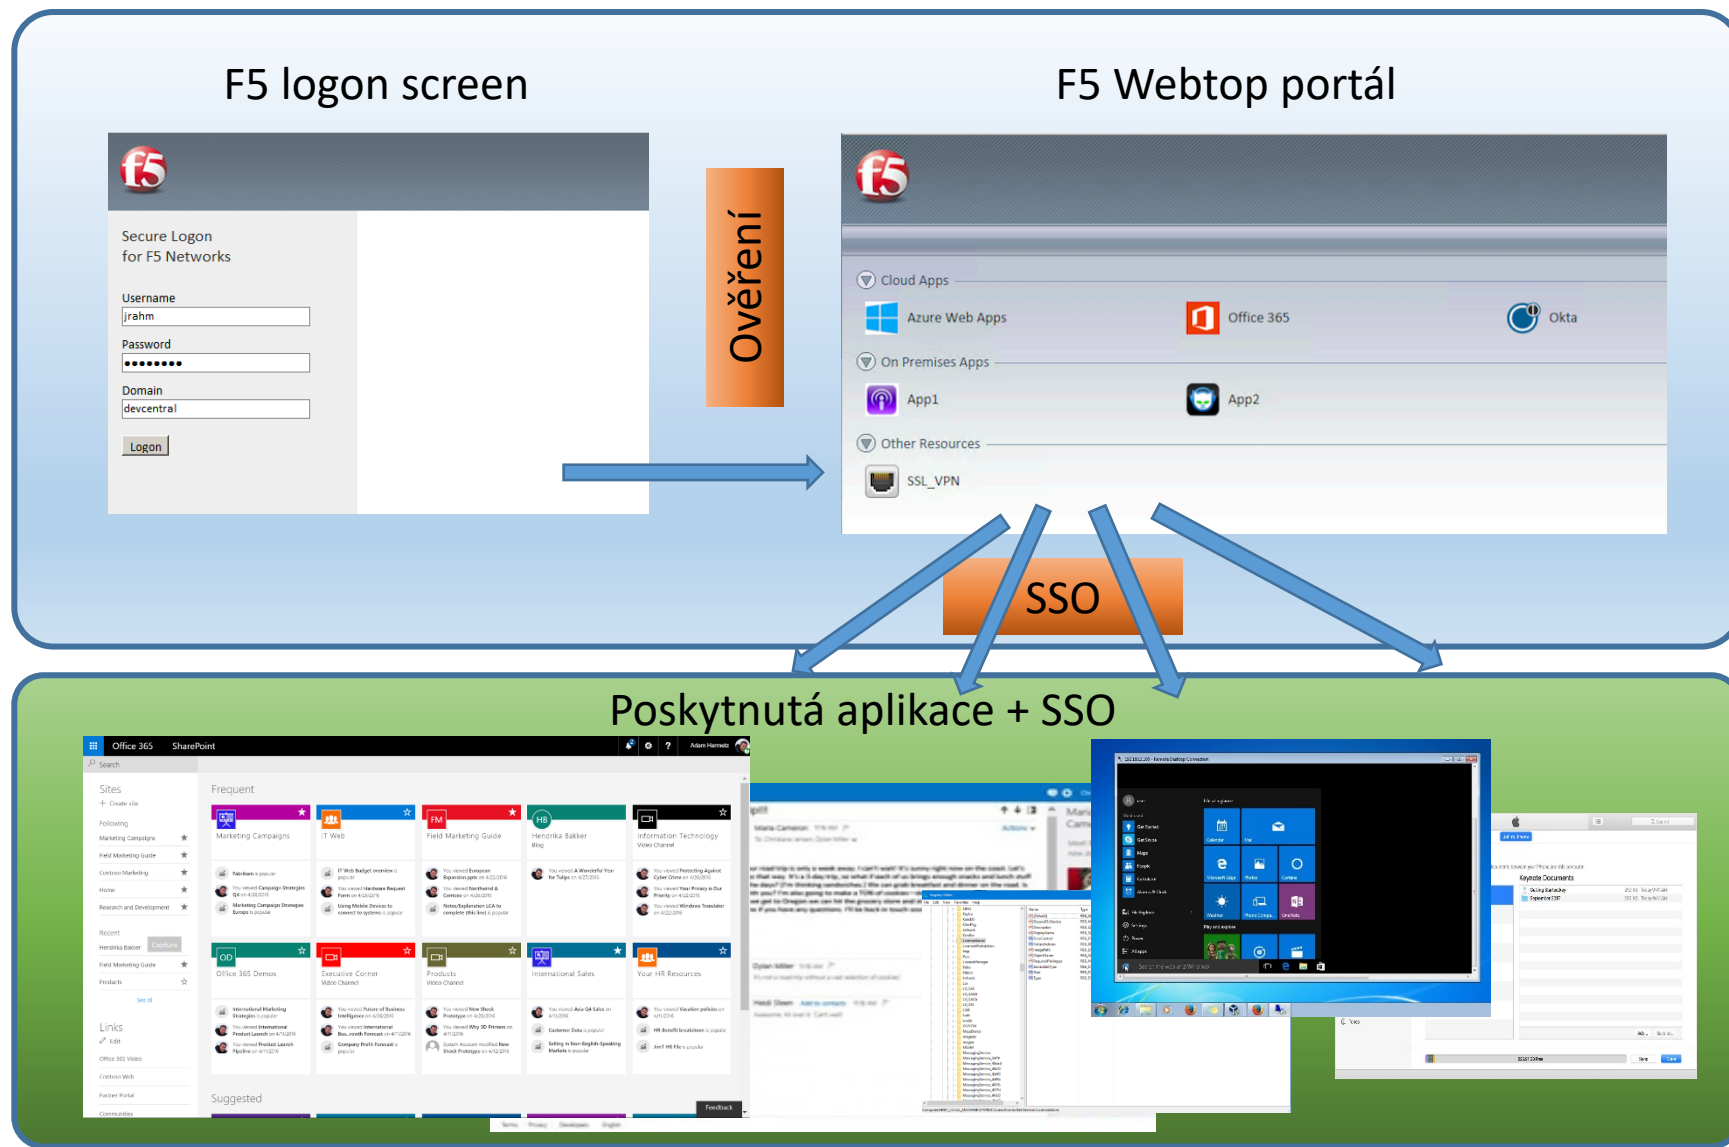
F5 logon screen

F5 Webtop portál

Secure Logon
for F5 Networks

Username
jrahm

Password
••••••••

Domain
devcentral

Logon

Ověření

Cloud Apps
Azure Web Apps
Office 365
Okta

On Premises Apps
App1
App2

Other Resources
SSL_VPN

SSO

Poskytnutá aplikace + SSO

Office 365 SharePoint

Sites

Frequent

Marketing Campaigns
IT Web
Field Marketing Guide
Hendrika Bakker
Information Technology

Office 365 Demos
Executive Corner
Products
International Sales
Your HR Resources

Links

Suggested

Feedback

Keynote Documents

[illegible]